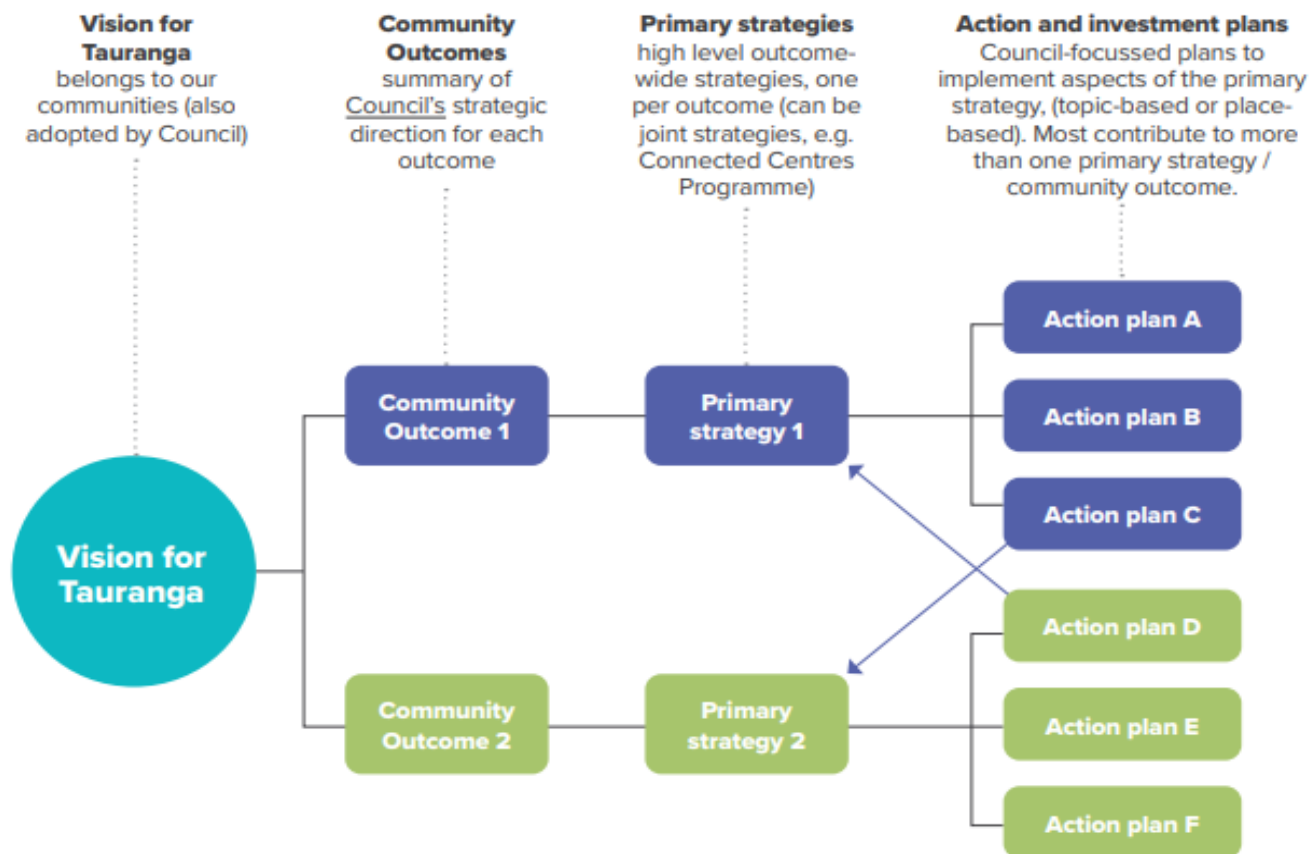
**Vision for Tauranga**
belongs to our communities (also adopted by Council)

**Community Outcomes**
summary of Council's strategic direction for each outcome

**Primary strategies**
high level outcome-wide strategies, one per outcome (can be joint strategies, e.g. Connected Centres Programme)

**Action and investment plans**
Council-focussed plans to implement aspects of the primary strategy, (topic-based or place-based). Most contribute to more than one primary strategy / community outcome.

Vision for Tauranga

Community Outcome 1

Primary strategy 1

Action plan A

Action plan B

Action plan C

Community Outcome 2

Primary strategy 2

Action plan D

Action plan E

Action plan F